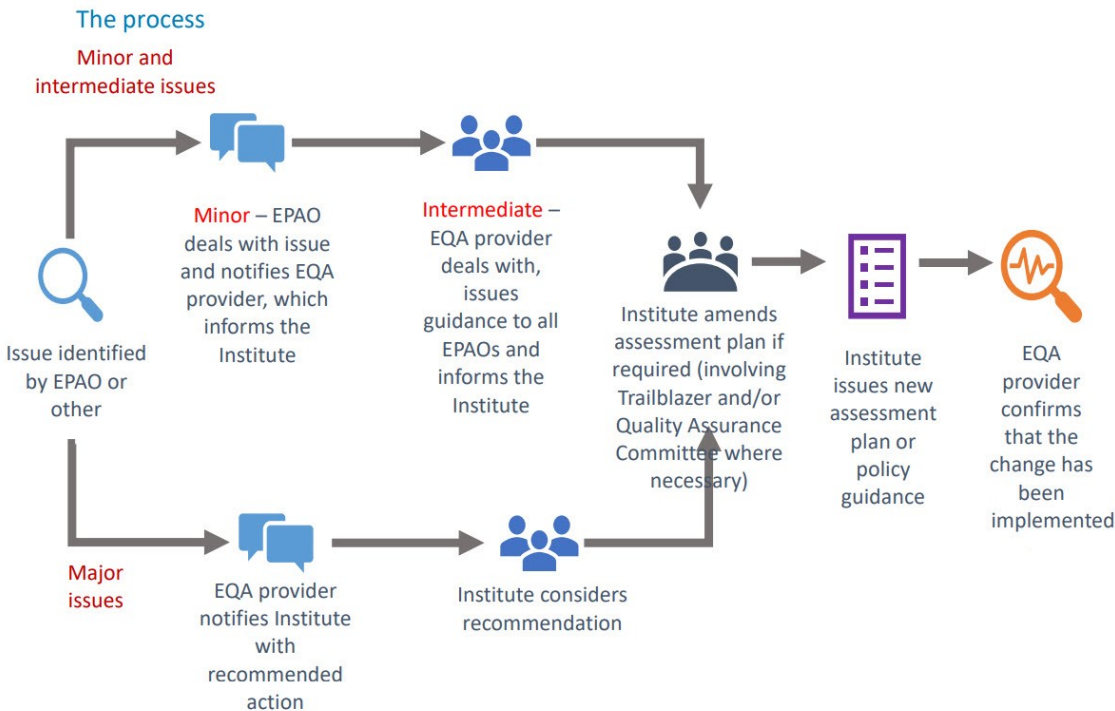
The process

Minor and intermediate issues

Issue identified by EPAO or other

Minor – EPAO deals with issue and notifies EQA provider, which informs the Institute

Intermediate – EQA provider deals with, issues guidance to all EPAOs and informs the Institute

Institute amends assessment plan if required (involving Trailblazer and/or Quality Assurance Committee where necessary)

Institute issues new assessment plan or policy guidance

EQA provider confirms that the change has been implemented

Major issues

EQA provider notifies Institute with recommended action

Institute considers recommendation